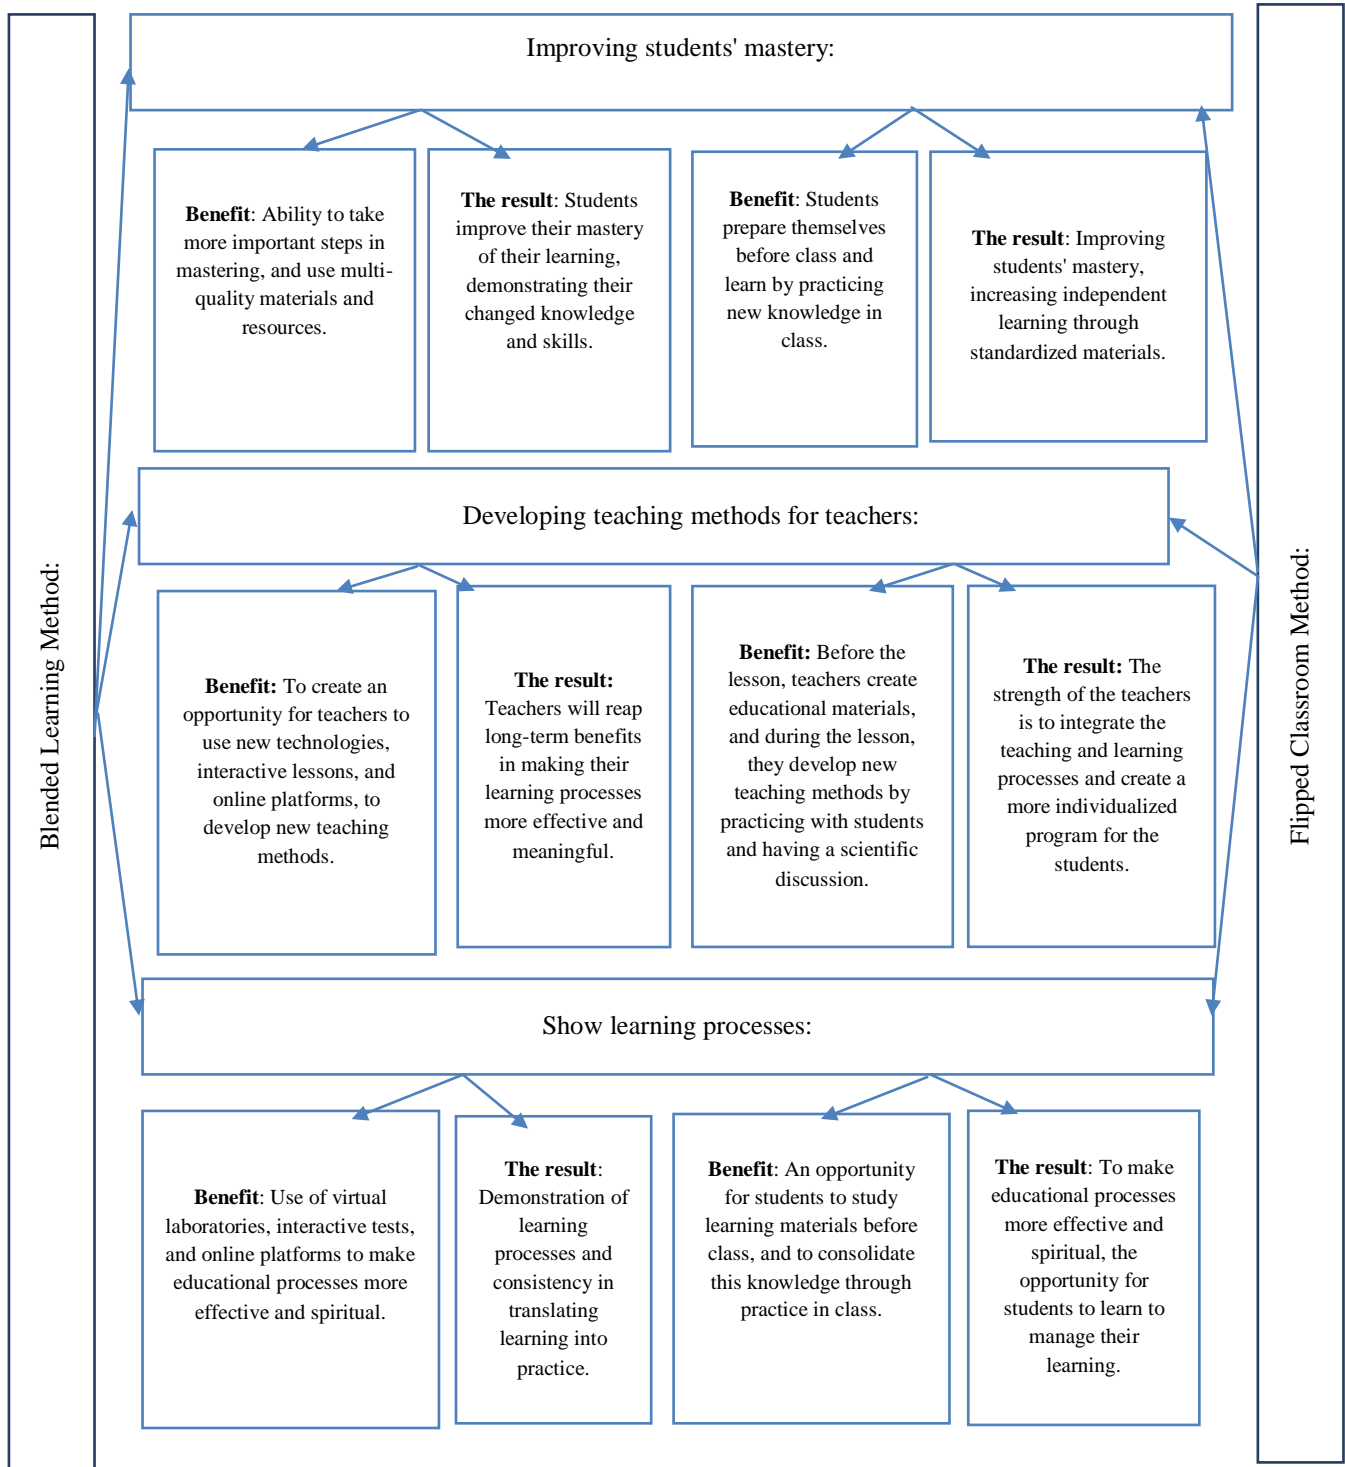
Blended Learning Method:

Improving students' mastery:

**Benefit**: Ability to take more important steps in mastering, and use multi-quality materials and resources.

**The result**: Students improve their mastery of their learning, demonstrating their changed knowledge and skills.

**Benefit**: Students prepare themselves before class and learn by practicing new knowledge in class.

**The result**: Improving students' mastery, increasing independent learning through standardized materials.

Developing teaching methods for teachers:

**Benefit:** To create an opportunity for teachers to use new technologies, interactive lessons, and online platforms, to develop new teaching methods.

**The result:** Teachers will reap long-term benefits in making their learning processes more effective and meaningful.

**Benefit:** Before the lesson, teachers create educational materials, and during the lesson, they develop new teaching methods by practicing with students and having a scientific discussion.

**The result:** The strength of the teachers is to integrate the teaching and learning processes and create a more individualized program for the students.

Show learning processes:

**Benefit**: Use of virtual laboratories, interactive tests, and online platforms to make educational processes more effective and spiritual.

**The result**: Demonstration of learning processes and consistency in translating learning into practice.

**Benefit**: An opportunity for students to study learning materials before class, and to consolidate this knowledge through practice in class.

**The result**: To make educational processes more effective and spiritual, the opportunity for students to learn to manage their learning.

Flipped Classroom Method: